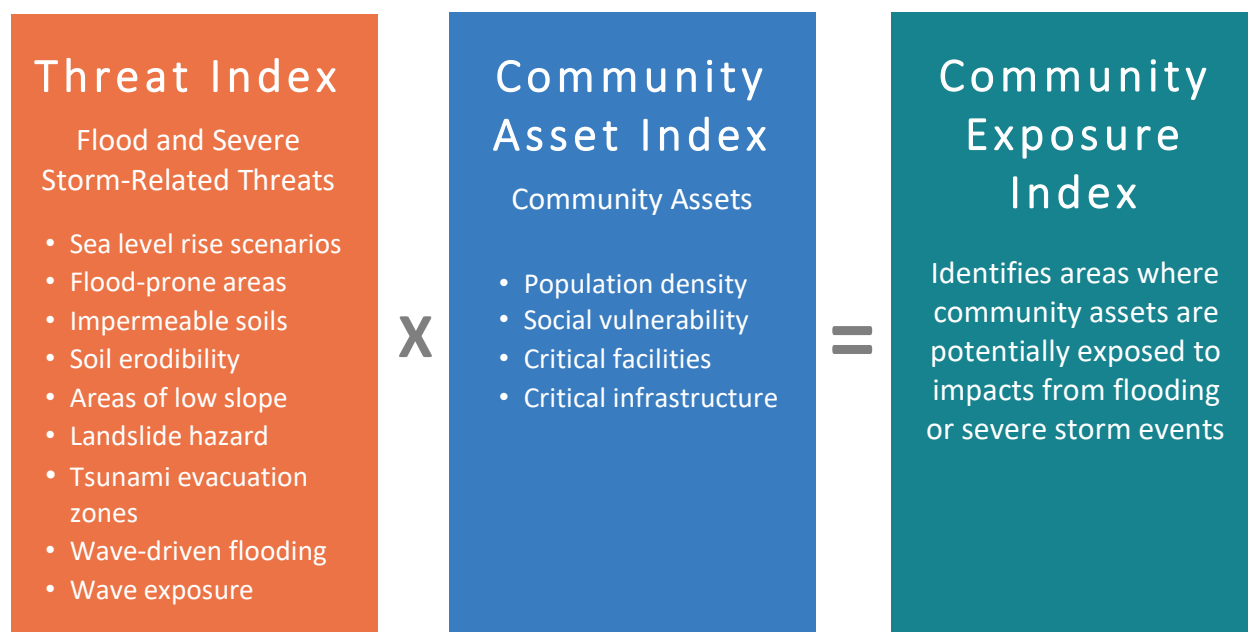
Threat Index

Flood and Severe Storm-Related Threats

- Sea level rise scenarios
- Flood-prone areas
- Impermeable soils
- Soil erodibility
- Areas of low slope
- Landslide hazard
- Tsunami evacuation zones
- Wave-driven flooding
- Wave exposure

X

Community Asset Index

Community Assets

- Population density
- Social vulnerability
- Critical facilities
- Critical infrastructure

=

Community Exposure Index

Identifies areas where community assets are potentially exposed to impacts from flooding or severe storm events